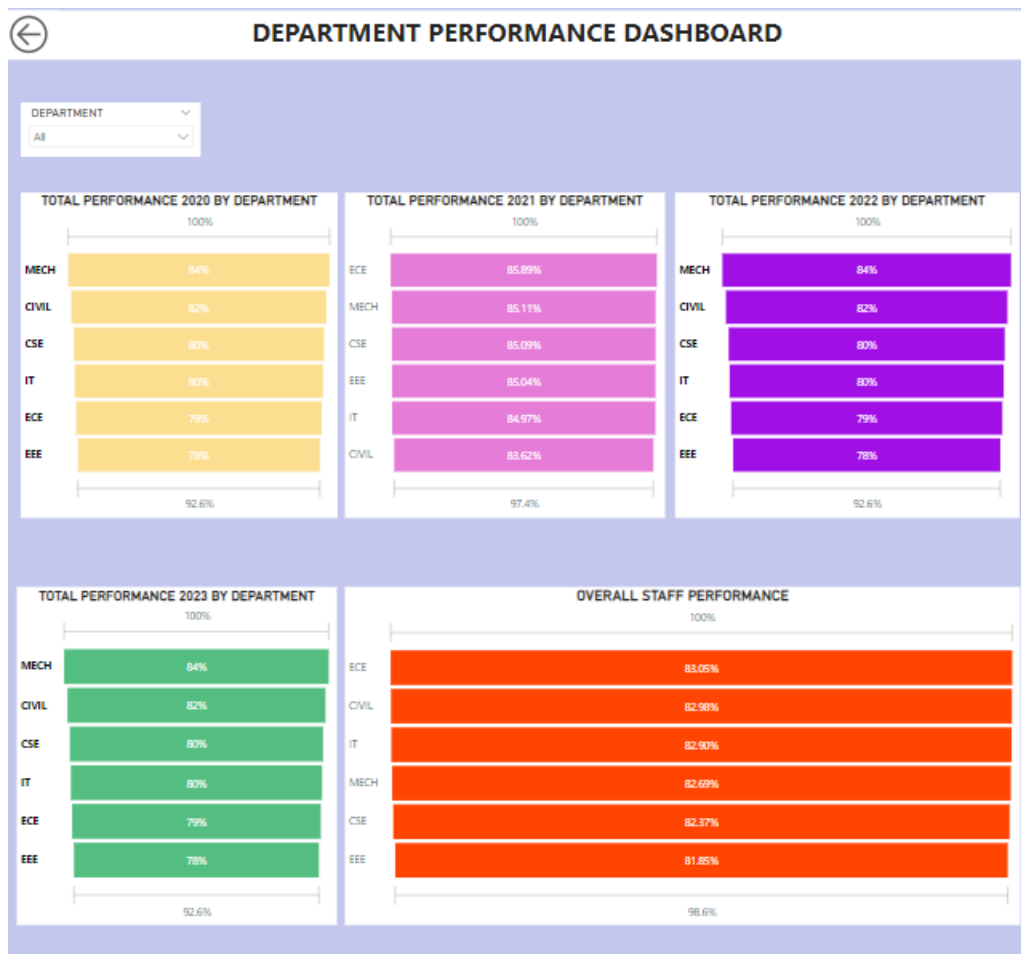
DEPARTMENT PERFORMANCE DASHBOARD

DEPARTMENT
All

TOTAL PERFORMANCE 2020 BY DEPARTMENT
100%
MECH 84%
CIVIL 82%
CSE 80%
IT 80%
ECE 79%
EEE 78%
92.6%

TOTAL PERFORMANCE 2021 BY DEPARTMENT
100%
ECE 85.89%
MECH 85.11%
CSE 85.09%
EEE 85.04%
IT 84.97%
CIVIL 83.62%
97.4%

TOTAL PERFORMANCE 2022 BY DEPARTMENT
100%
MECH 84%
CIVIL 82%
CSE 80%
IT 80%
ECE 79%
EEE 78%
92.6%

TOTAL PERFORMANCE 2023 BY DEPARTMENT
100%
MECH 84%
CIVIL 82%
CSE 80%
IT 80%
ECE 79%
EEE 78%
92.6%

OVERALL STAFF PERFORMANCE
100%
ECE 83.05%
CIVIL 82.98%
IT 82.90%
MECH 82.69%
CSE 82.37%
EEE 81.85%
98.6%